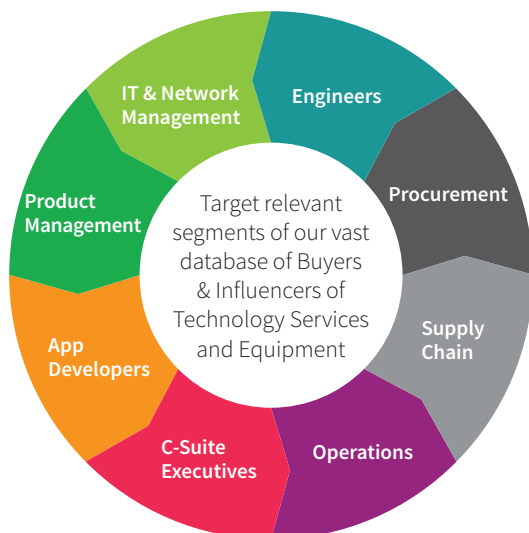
Target relevant segments of our vast database of Buyers & Influencers of Technology Services and Equipment

Engineers

Procurement

Supply Chain

Operations

C-Suite Executives

App Developers

Product Management

IT & Network Management